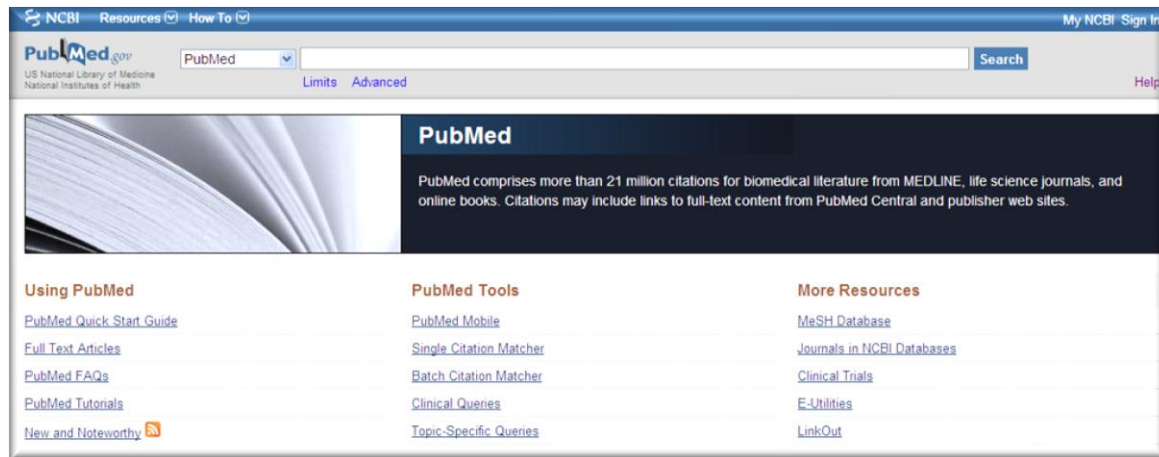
NCBI Resources How To

My NCBI Sign In

PubMed.gov
US National Library of Medicine
National Institutes of Health

PubMed

Search

Limits Advanced

Help

PubMed

PubMed comprises more than 21 million citations for biomedical literature from MEDLINE, life science journals, and online books. Citations may include links to full-text content from PubMed Central and publisher web sites.

Using PubMed

PubMed Quick Start Guide

Full Text Articles

PubMed FAQs

PubMed Tutorials

New and Noteworthy

PubMed Tools

PubMed Mobile

Single Citation Matcher

Batch Citation Matcher

Clinical Queries

Topic-Specific Queries

More Resources

MeSH Database

Journals in NCBI Databases

Clinical Trials

E-Utilities

LinkOut